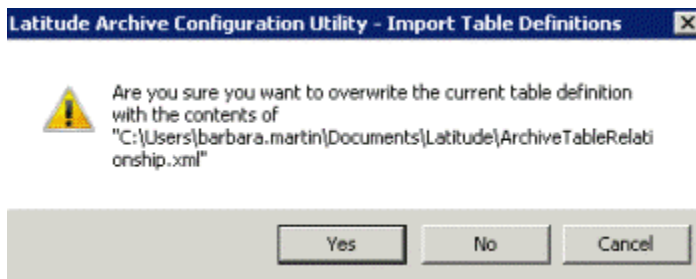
Latitude Archive Configuration Utility - Import Table Definitions

Are you sure you want to overwrite the current table definition with the contents of "C:\Users\barbara.martin\Documents\Latitude\ArchiveTableRelationship.xml"

Yes

No

Cancel